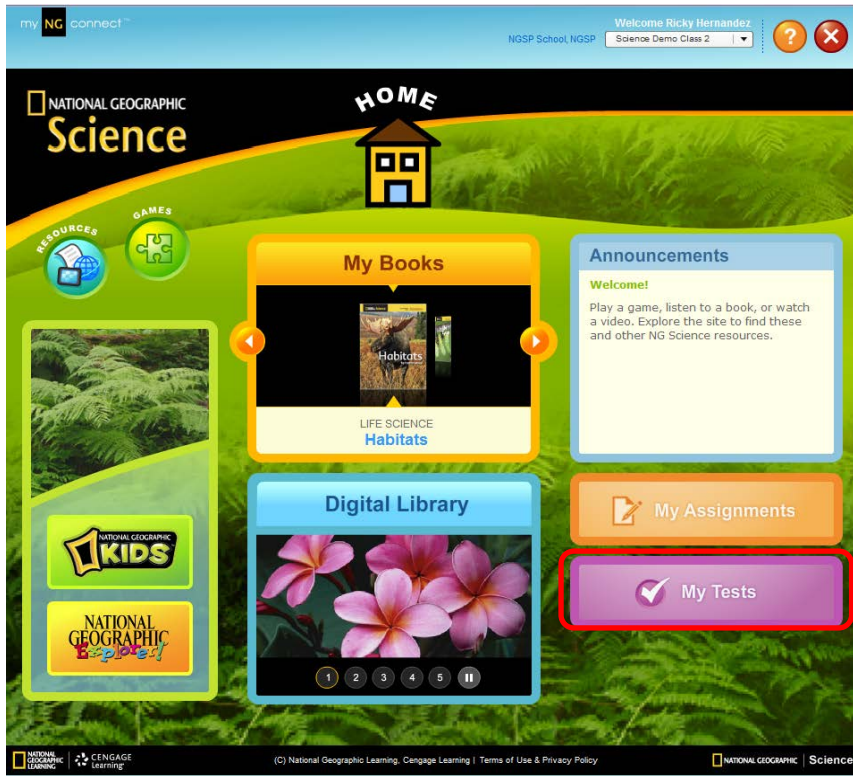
my NG connect™

Welcome Ricky Hernandez
NGSP School, NGSP
Science Demo Class 2

?

NATIONAL GEOGRAPHIC
Science

HOME

RESOURCES
GAMES

My Books

Habitats

LIFE SCIENCE
Habitats

Announcements

Welcome!

Play a game, listen to a book, or watch a video. Explore the site to find these and other NG Science resources.

NATIONAL GEOGRAPHIC KIDS

NATIONAL GEOGRAPHIC Explorer!

Digital Library

1 2 3 4 5

My Assignments

My Tests

NATIONAL GEOGRAPHIC LEARNING | CENGAGE Learning

(C) National Geographic Learning, Cengage Learning | Terms of Use & Privacy Policy

NATIONAL GEOGRAPHIC | Science